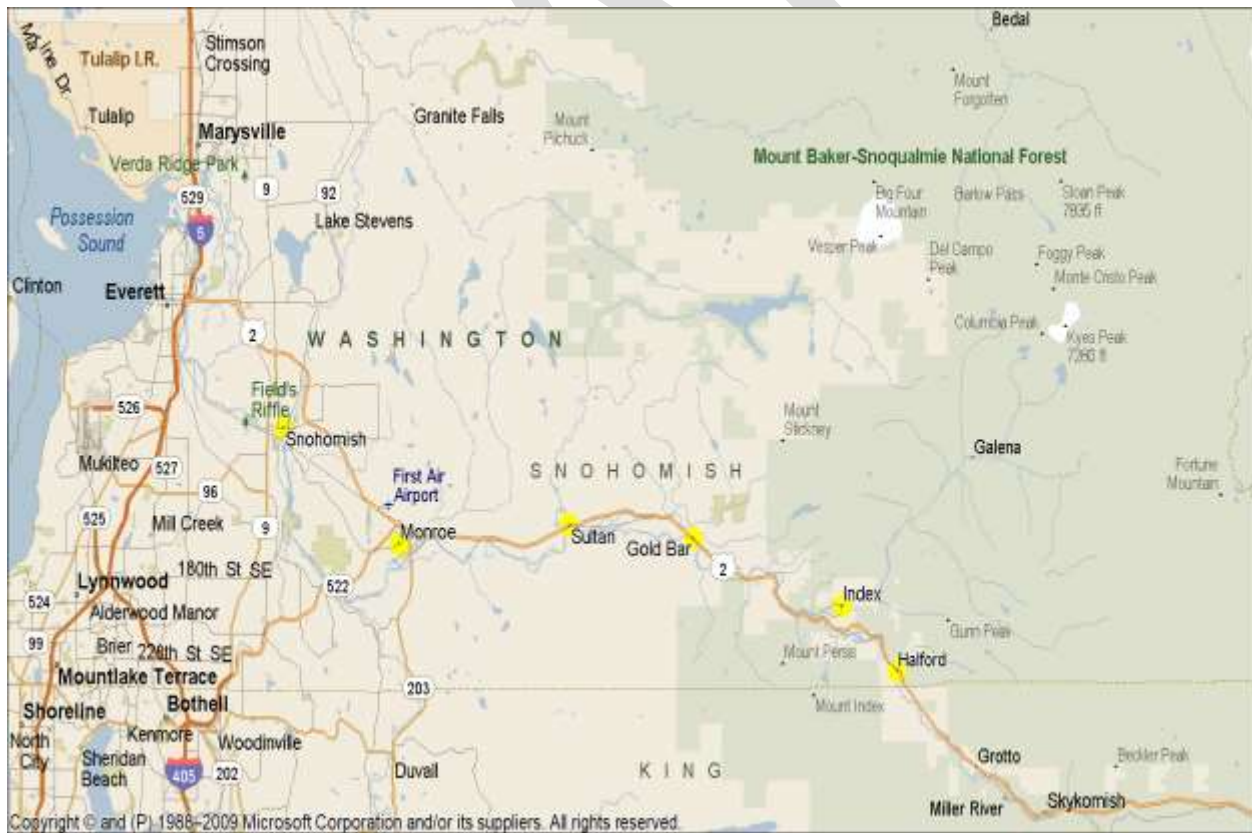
Marine Dr
Tulalip I.R.
Stimson Crossing
Bedal
Mount Forgotten
Tulalip
Marysville
Granite Falls
Mount Pilchuck
Mount Baker-Snoqualmie National Forest
Verda Ridge Park
629
9
92
Possession Sound
5
Lake Stevens
Big Four Mountain
Barlow Pass
Sloan Peak 7835 ft
Vesper Peak
Del Campo Peak
Foggy Peak
Monte Cristo Peak
Clinton
Everett
2
WASHINGTON
Columbia Peak
Kyes Peak 7280 ft
Field's Riffle
526
Snohomish
Mount Stickney
Galena
Mukilteo
527
SNOHOMISH
Fortune Mountain
First Air Airport
96
525
Mill Creek
9
Monroe
Sultan
Gold Bar
2
Lynnwood
180th St SE
522
Index
524
Alderwood Manor
Gunn Peak
99
Brier
228th St SE
Mount Persis
Halford
Mountlake Terrace
203
Bothell
Mount Index
Shoreline
Kenmore
North City
Woodinville
Sheridan Beach
405
202
Duvall
KING
Grotto
Beckler Peak
Miller River
Skykomish
Copyright © and (P) 1988–2009 Microsoft Corporation and/or its suppliers. All rights reserved.